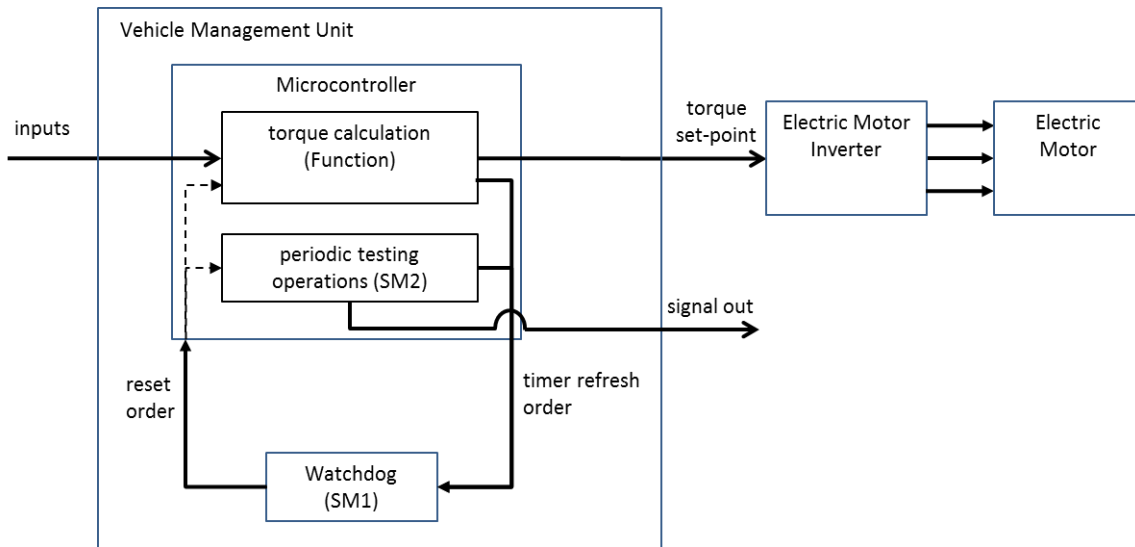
Vehicle Management Unit

Microcontroller

inputs

torque calculation (Function)

periodic testing operations (SM2)

torque set-point

Electric Motor Inverter

Electric Motor

signal out

reset order

timer refresh order

Watchdog (SM1)